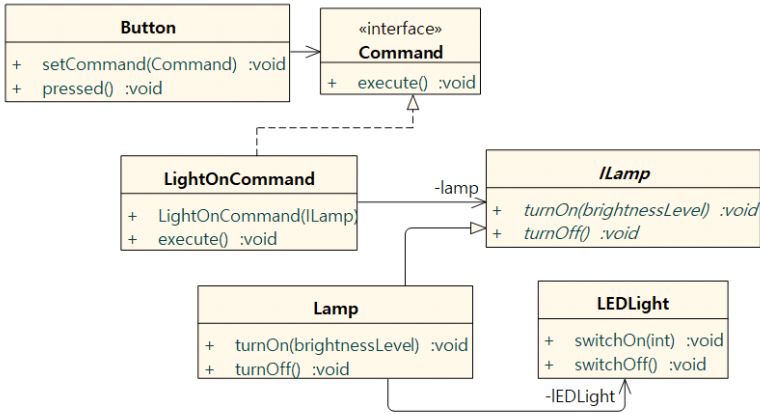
Button
+ setCommand(Command) :void
+ pressed() :void

«interface»
Command
+ execute() :void

LightOnCommand
+ LightOnCommand(ILamp)
+ execute() :void

-lamp

ILamp
+ turnOn(brightnessLevel) :void
+ turnOff() :void

Lamp
+ turnOn(brightnessLevel) :void
+ turnOff() :void

LEDLight
+ switchOn(int) :void
+ switchOff() :void

-lEDLight